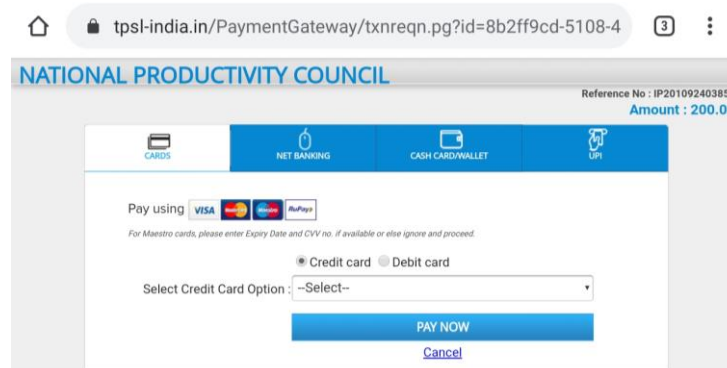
tpsl-india.in/PaymentGateway/txnreqn.pg?id=8b2ff9cd-5108-4

3

NATIONAL PRODUCTIVITY COUNCIL

Reference No : IP20109240385

Amount : 200.0

CARDS

NET BANKING

CASH CARD/WALLET

UPI

Pay using VISA RuPay

For Maestro cards, please enter Expiry Date and CVV no. if available or else ignore and proceed.

Credit card Debit card

Select Credit Card Option : --Select--

PAY NOW

Cancel